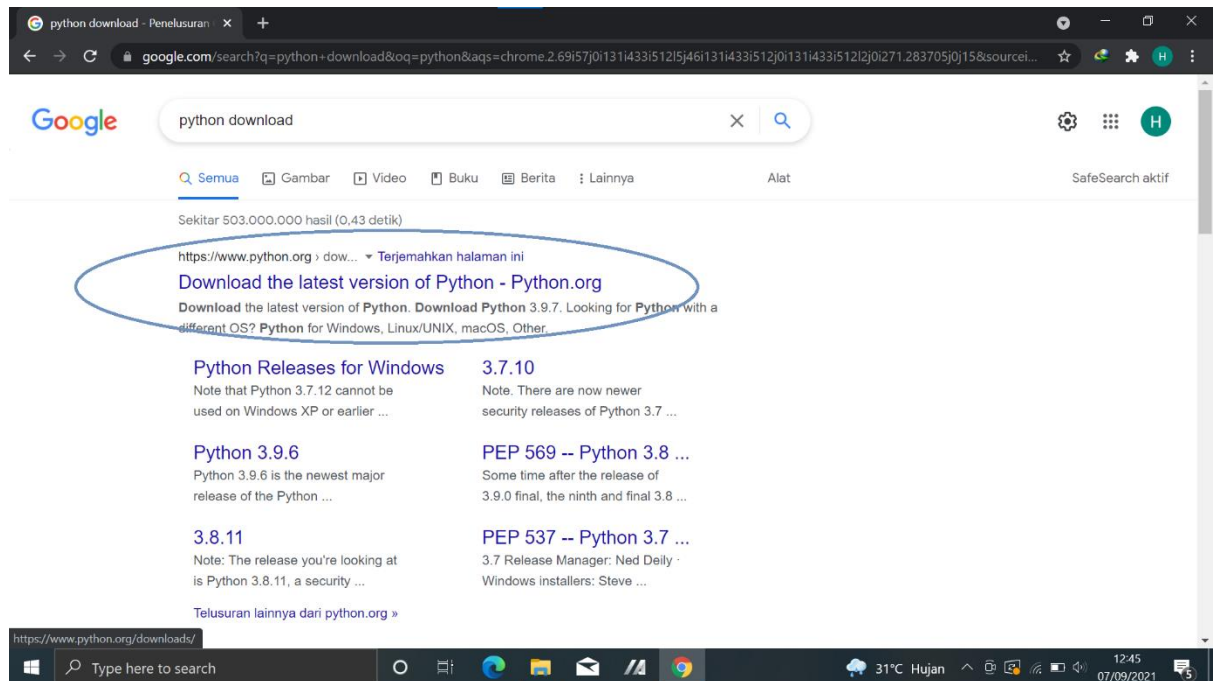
python download - Penelusuran ×
+

google.com/search?q=python+download&oq=python&aqs=chrome.2.69i57j0i131i433i512l5j46i131i433i512j0i131i433i512l2j0i271.283705j0j15&sourcei...

H

Google

python download

×

H

Semua Gambar Video Buku Berita : Lainnya Alat SafeSearch aktif

Sekitar 503.000.000 hasil (0,43 detik)

https://www.python.org › dow... ▾ Terjemahkan halaman ini

Download the latest version of Python - Python.org

Download the latest version of Python. Download Python 3.9.7. Looking for Python with a different OS? Python for Windows, Linux/UNIX, macOS, Other.

Python Releases for Windows
Note that Python 3.7.12 cannot be used on Windows XP or earlier ...

3.7.10
Note. There are now newer security releases of Python 3.7 ...

Python 3.9.6
Python 3.9.6 is the newest major release of the Python ...

PEP 569 -- Python 3.8 ...
Some time after the release of 3.9.0 final, the ninth and final 3.8 ...

3.8.11
Note: The release you're looking at is Python 3.8.11, a security ...

PEP 537 -- Python 3.7 ...
3.7 Release Manager: Ned Deily · Windows installers: Steve ...

Telusuran lainnya dari python.org »

https://www.python.org/downloads/

Type here to search

31°C Hujan

12:45
07/09/2021

5